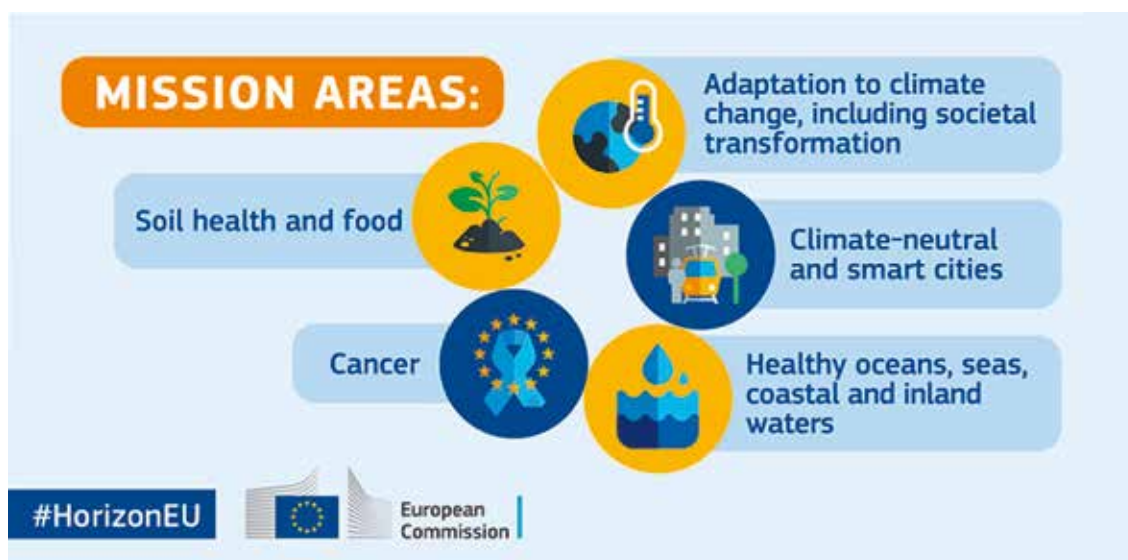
MISSION AREAS:

Adaptation to climate change, including societal transformation

Soil health and food

Climate-neutral and smart cities

Cancer

Healthy oceans, seas, coastal and inland waters

#HorizonEU

European Commission